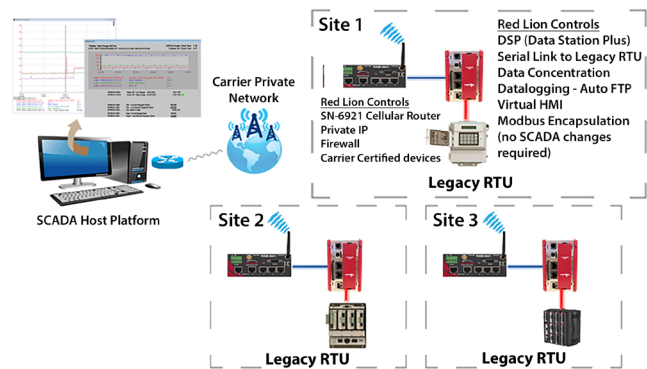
Site 1

Red Lion Controls
DSP (Data Station Plus)
Serial Link to Legacy RTU
Data Concentration
Datalogging - Auto FTP
Virtual HMI
Modbus Encapsulation
(no SCADA changes required)

Carrier Private Network

Red Lion Controls
SN-6921 Cellular Router
Private IP
Firewall
Carrier Certified devices

Legacy RTU

SCADA Host Platform

Site 2

Legacy RTU

Site 3

Legacy RTU